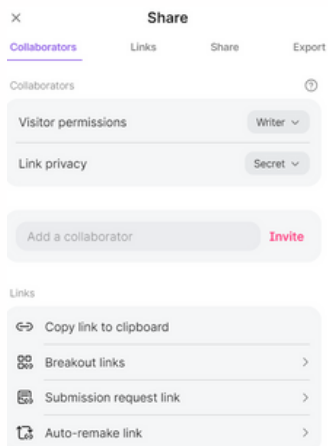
×
Share

Collaborators Links Share Export

Collaborators ?

Visitor permissions Writer

Link privacy Secret

Add a collaborator Invite

Links

Copy link to clipboard

Breakout links

Submission request link

Auto-remake link